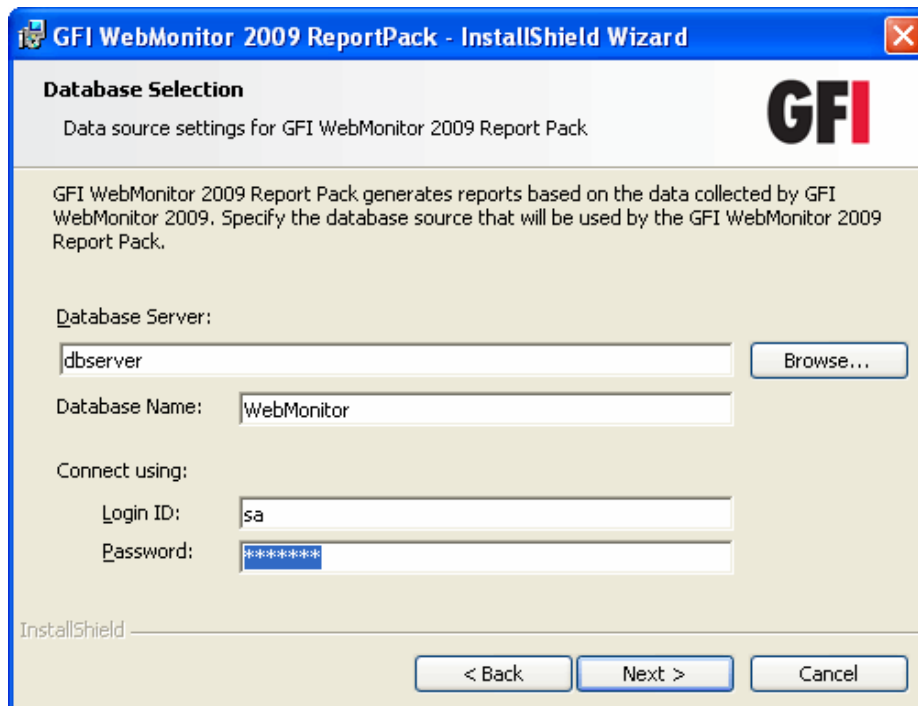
GFI WebMonitor 2009 ReportPack - InstallShield Wizard

Database Selection

Data source settings for GFI WebMonitor 2009 Report Pack

GFI

GFI WebMonitor 2009 Report Pack generates reports based on the data collected by GFI WebMonitor 2009. Specify the database source that will be used by the GFI WebMonitor 2009 Report Pack.

Database Server:

dbserver

Browse...

Database Name:

WebMonitor

Connect using:

Login ID:

sa

Password:

*******

InstallShield

< Back

Next >

Cancel